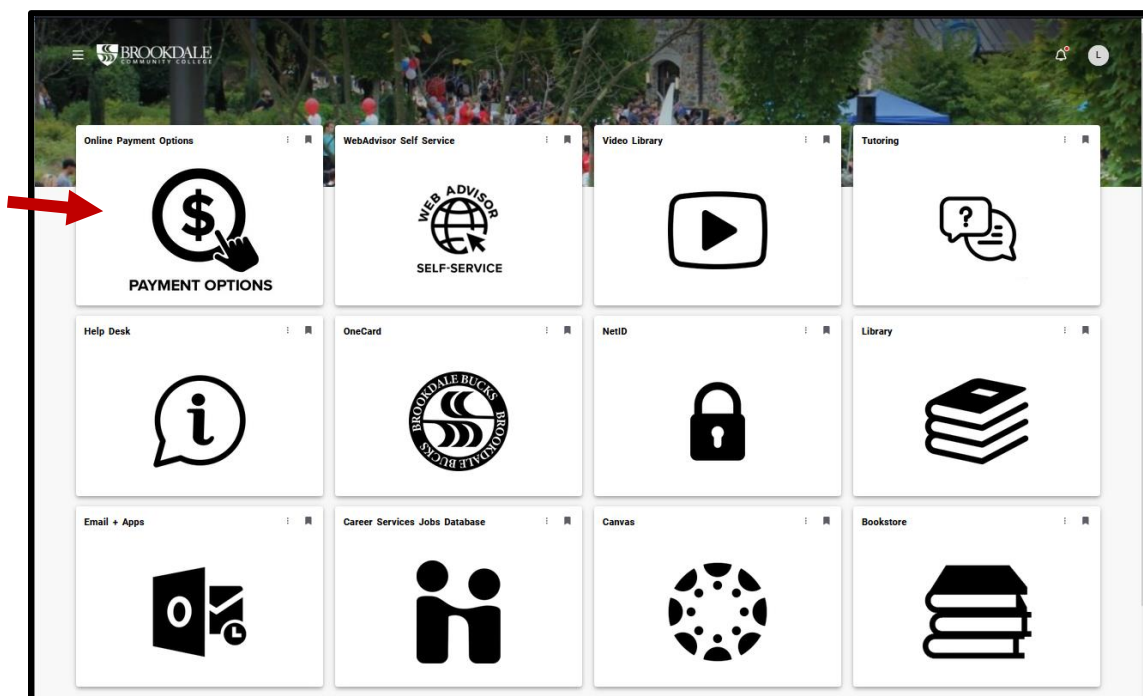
BROOKDALE COMMUNITY COLLEGE

L

Online Payment Options

PAYMENT OPTIONS

WebAdvisor Self Service

WEB ADVISOR

SELF-SERVICE

Video Library

Tutoring

?

Help Desk

OneCard

BROOKDALE BUCKS BROOKDALE BUCKS

NetID

Library

Email + Apps

O

Career Services Jobs Database

Canvas

Bookstore